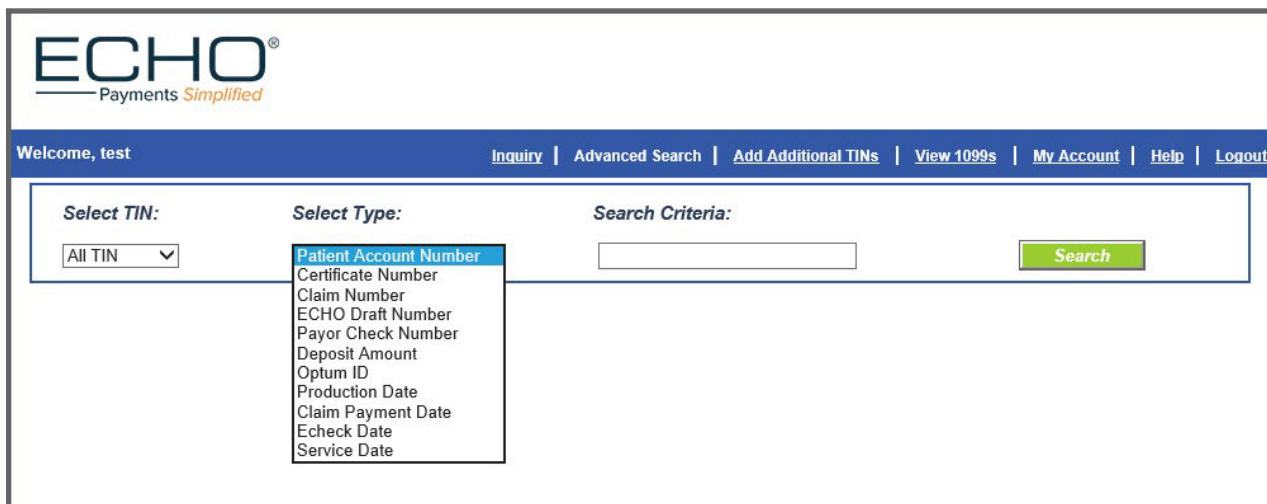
ECHO®
Payments Simplified

Welcome, test

Inquiry | Advanced Search | Add Additional TINs | View 1099s | My Account | Help | Logout

Select TIN:
Select Type:
Search Criteria:

All TIN

Patient Account Number
Certificate Number
Claim Number
ECHO Draft Number
Payor Check Number
Deposit Amount
Optum ID
Production Date
Claim Payment Date
Echeck Date
Service Date

Search